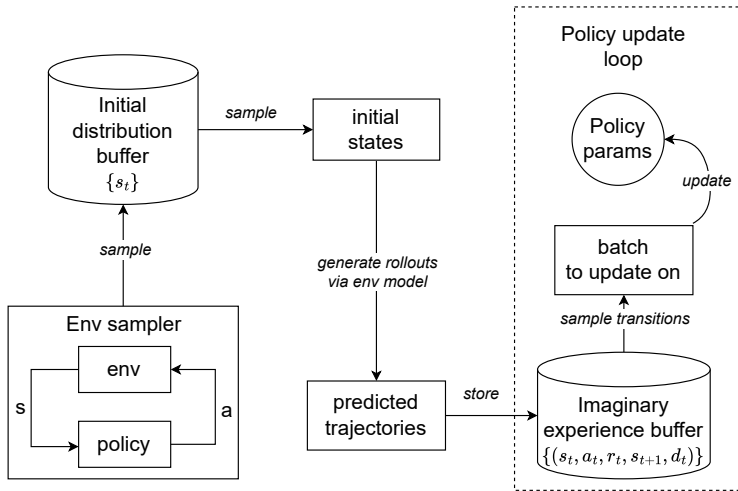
Initial distribution buffer
$\{s_t\}$

sample

initial states

Policy update loop

Policy params

update

batch to update on

sample

generate rollouts via env model

sample transitions

Env sampler

env

s

a

policy

predicted trajectories

store

Imaginary experience buffer
$\{(s_t, a_t, r_t, s_{t+1}, d_t)\}$